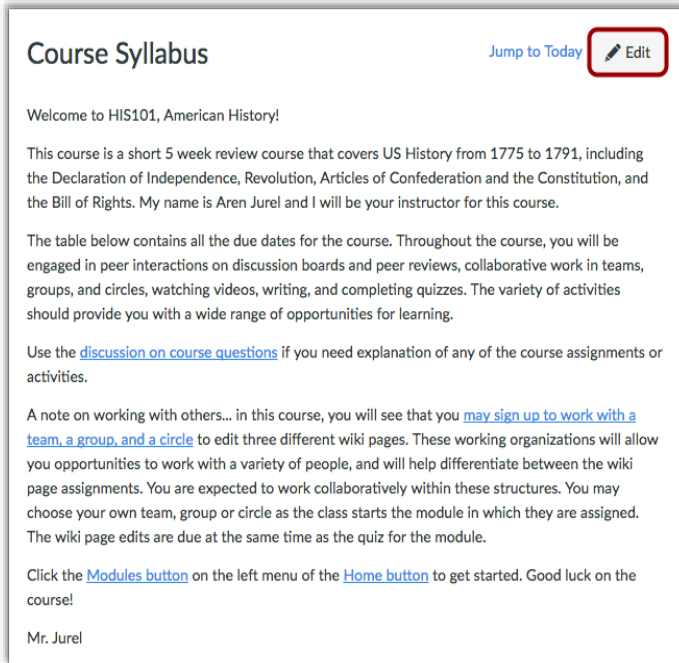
Course Syllabus

Jump to Today

Edit

Welcome to HIS101, American History!

This course is a short 5 week review course that covers US History from 1775 to 1791, including the Declaration of Independence, Revolution, Articles of Confederation and the Constitution, and the Bill of Rights. My name is Aren Jurel and I will be your instructor for this course.

The table below contains all the due dates for the course. Throughout the course, you will be engaged in peer interactions on discussion boards and peer reviews, collaborative work in teams, groups, and circles, watching videos, writing, and completing quizzes. The variety of activities should provide you with a wide range of opportunities for learning.

Use the discussion on course questions if you need explanation of any of the course assignments or activities.

A note on working with others... in this course, you will see that you may sign up to work with a team, a group, and a circle to edit three different wiki pages. These working organizations will allow you opportunities to work with a variety of people, and will help differentiate between the wiki page assignments. You are expected to work collaboratively within these structures. You may choose your own team, group or circle as the class starts the module in which they are assigned. The wiki page edits are due at the same time as the quiz for the module.

Click the Modules button on the left menu of the Home button to get started. Good luck on the course!

Mr. Jurel